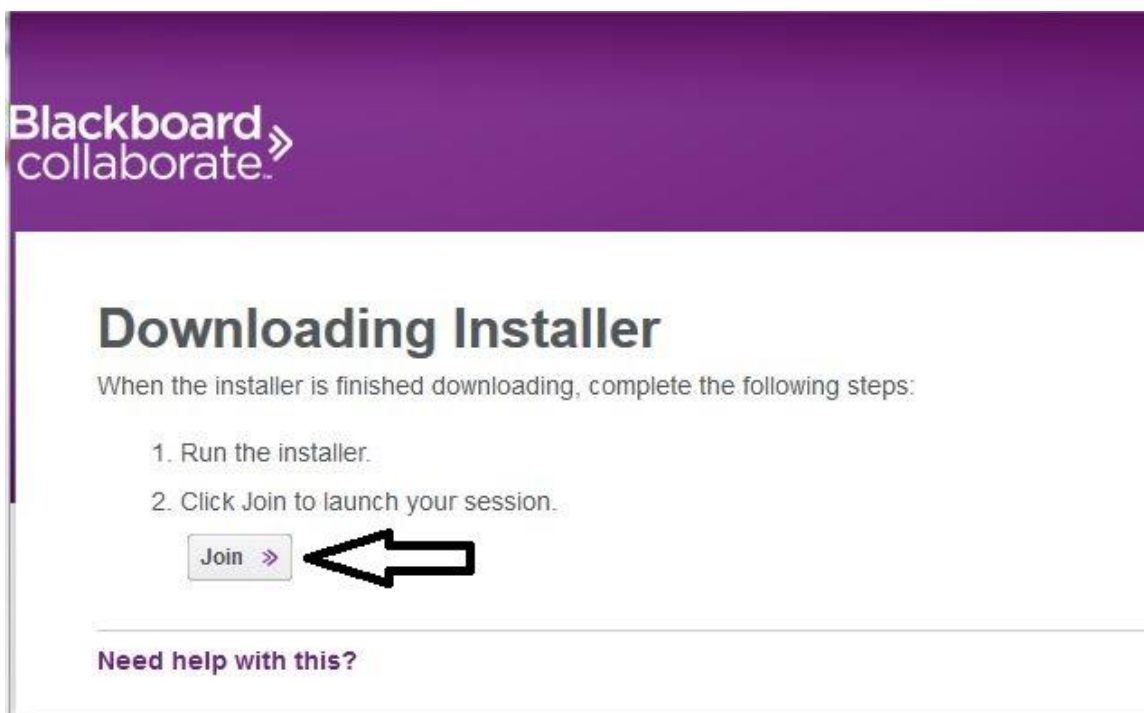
Blackboard collaborate.

Downloading Installer

When the installer is finished downloading, complete the following steps:

1. Run the installer.

2. Click Join to launch your session.

Join »

Need help with this?